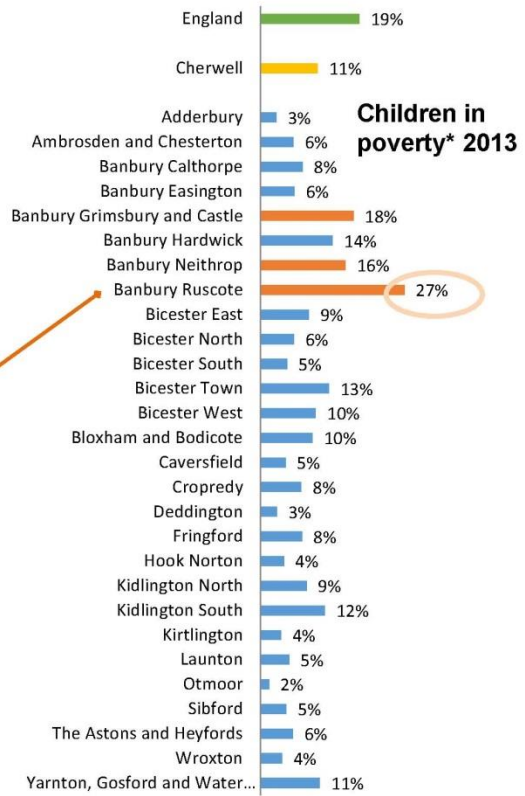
Children in poverty* 2013

| Area | Value |
|---|---|
| England | 19% |
| Cherwell | 11% |
| Adderbury | 3% |
| Ambrosden and Chesterton | 6% |
| Banbury Calthorpe | 8% |
| Banbury Easington | 6% |
| Banbury Grimsbury and Castle | 18% |
| Banbury Hardwick | 14% |
| Banbury Neithrop | 16% |
| Banbury Ruscote | 27% |
| Bicester East | 9% |
| Bicester North | 6% |
| Bicester South | 5% |
| Bicester Town | 13% |
| Bicester West | 10% |
| Bloxham and Bodicote | 10% |
| Caversfield | 5% |
| Cropredy | 8% |
| Deddington | 3% |
| Fringford | 8% |
| Hook Norton | 4% |
| Kidlington North | 9% |
| Kidlington South | 12% |
| Kirtlington | 4% |
| Launton | 5% |
| Otmoor | 2% |
| Sibford | 5% |
| The Astons and Heyfords | 6% |
| Wroxton | 4% |
| Yarnton, Gosford and Water... | 11% |